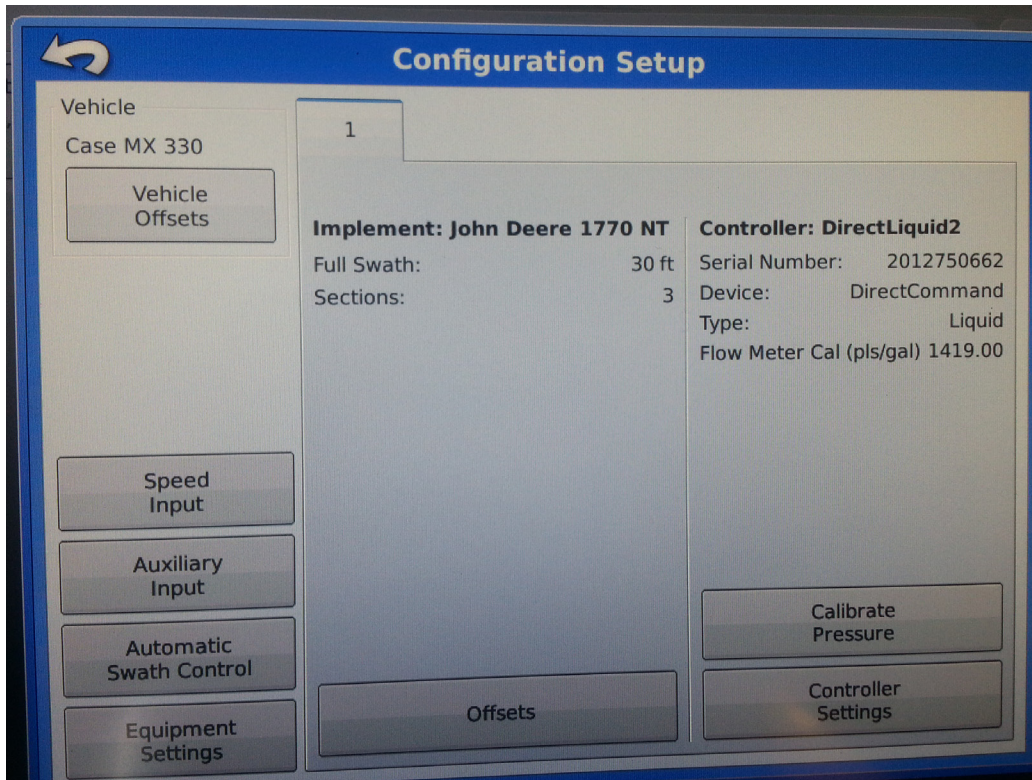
Configuration Setup

Vehicle

Case MX 330

Vehicle Offsets

Speed Input

Auxiliary Input

Automatic Swath Control

Equipment Settings

1

Implement: John Deere 1770 NT

Full Swath: 30 ft

Sections: 3

Offsets

Controller: DirectLiquid2

Serial Number: 2012750662

Device: DirectCommand

Type: Liquid

Flow Meter Cal (pls/gal) 1419.00

Calibrate Pressure

Controller Settings